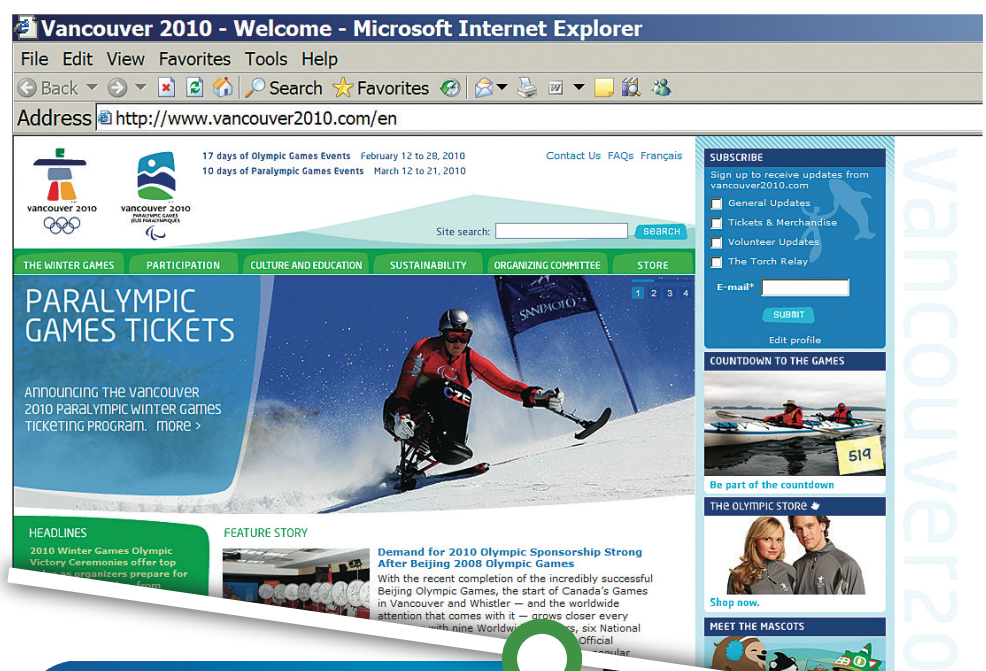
Vancouver 2010 - Welcome - Microsoft Internet Explorer

File Edit View Favorites Tools Help

Back Search Favorites

Address http://www.vancouver2010.com/en

vancouver 2010

vancouver 2010 PARALYMPIC GAMES JEUX PARALYMPIQUES

17 days of Olympic Games Events February 12 to 28, 2010
10 days of Paralympic Games Events March 12 to 21, 2010

Contact Us FAQs Français

Site search: SEARCH

THE WINTER GAMES PARTICIPATION CULTURE AND EDUCATION SUSTAINABILITY ORGANIZING COMMITTEE STORE

PARALYMPIC GAMES TICKETS

1 2 3 4

SANPAOLO

ANNOUNCING THE VANCOUVER 2010 PARALYMPIC WINTER GAMES TICKETING PROGRAM. MORE >

SUBSCRIBE

Sign up to receive updates from vancouver2010.com

General Updates

Tickets & Merchandise

Volunteer Updates

The Torch Relay

E-mail*

SUBMIT

Edit profile

COUNTDOWN TO THE GAMES

519

Be part of the countdown

THE OLYMPIC STORE

Shop now.

MEET THE MASCOTS

vancouver20

HEADLINES

2010 Winter Games Olympic Victory Ceremonies offer top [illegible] as organizers prepare for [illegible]

FEATURE STORY

Demand for 2010 Olympic Sponsorship Strong After Beijing 2008 Olympic Games

With the recent completion of the incredibly successful Beijing Olympic Games, the start of Canada's Games in Vancouver and Whistler — and the worldwide attention that comes with it — grows closer every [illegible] with nine Worldwi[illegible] six National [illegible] Official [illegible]